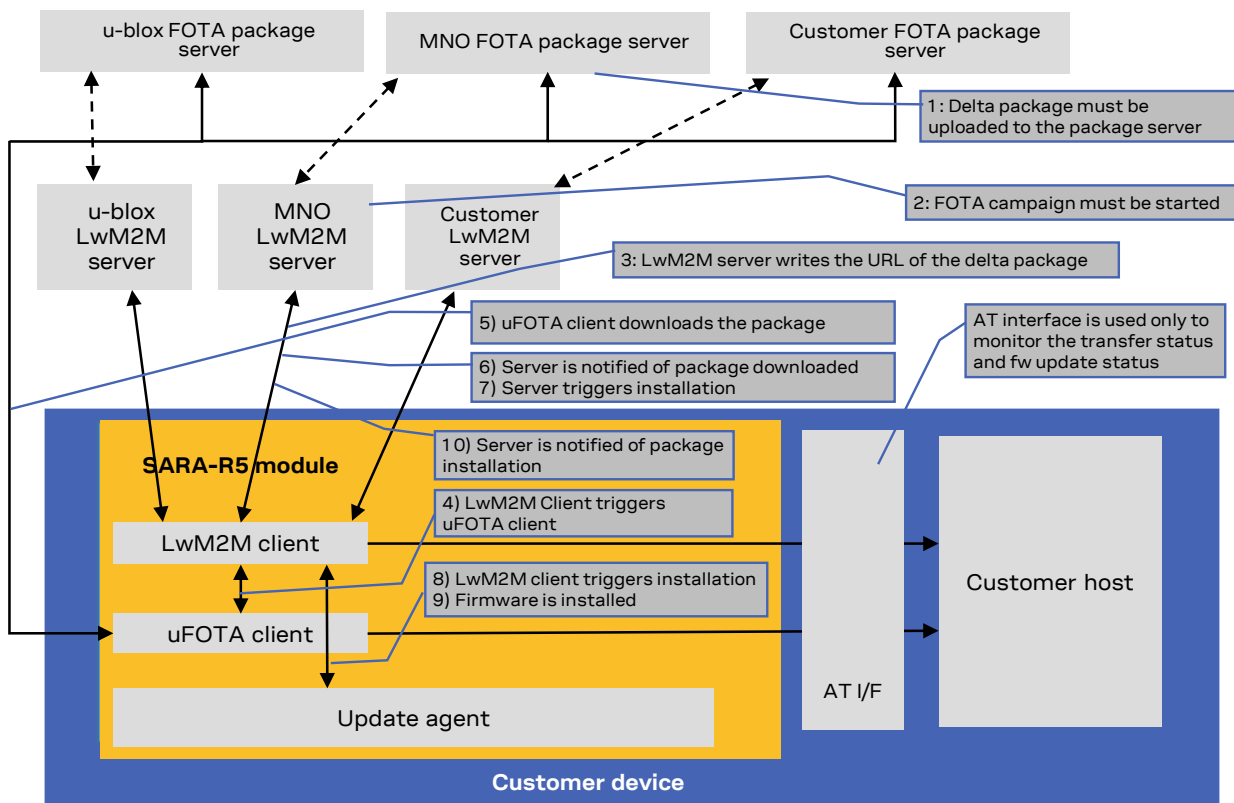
u-blox FOTA package server

MNO FOTA package server

Customer FOTA package server

1: Delta package must be uploaded to the package server

u-blox LwM2M server

MNO LwM2M server

Customer LwM2M server

2: FOTA campaign must be started

3: LwM2M server writes the URL of the delta package

5) uFOTA client downloads the package

AT interface is used only to monitor the transfer status and fw update status

6) Server is notified of package downloaded
7) Server triggers installation

10) Server is notified of package installation

SARA-R5 module

4) LwM2M Client triggers uFOTA client

LwM2M client

8) LwM2M client triggers installation
9) Firmware is installed

uFOTA client

Customer host

AT I/F

Update agent

Customer device